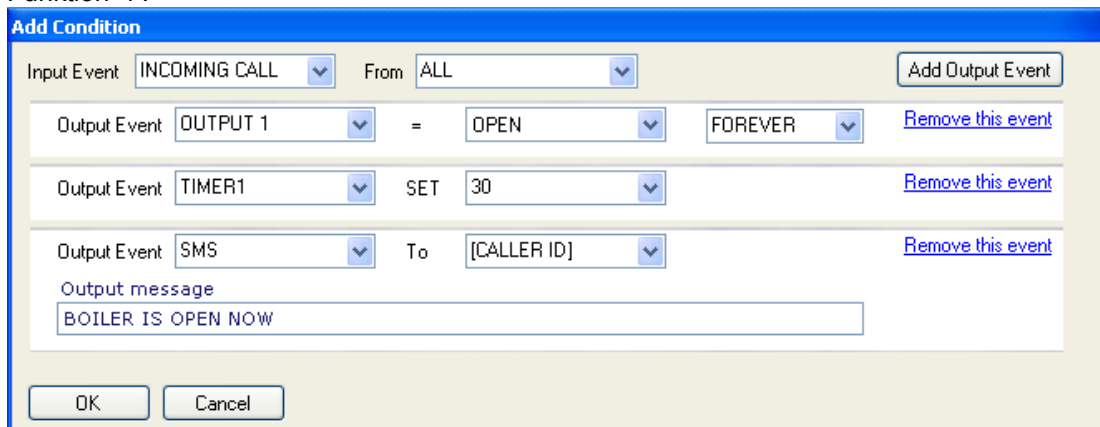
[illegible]
Add Condition

Input Event INCOMING CALL From ALL Add Output Event

Output Event OUTPUT 1 = OPEN FOREVER Remove this event

Output Event TIMER1 SET 30 Remove this event

Output Event SMS To [CALLER ID] Remove this event
Output message
BOILER IS OPEN NOW

OK Cancel